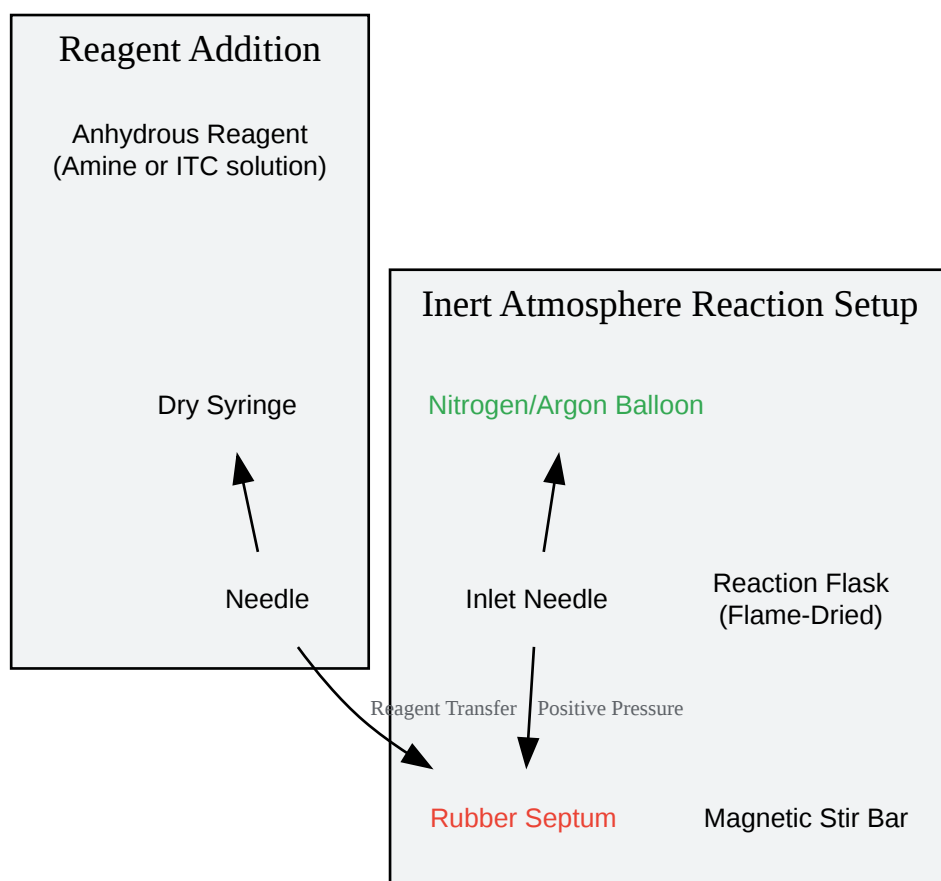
Reagent Addition

Anhydrous Reagent
(Amine or ITC solution)

Dry Syringe

Needle

Inert Atmosphere Reaction Setup

Nitrogen/Argon Balloon

Inlet Needle

Reaction Flask
(Flame-Dried)

Reagent Transfer

Positive Pressure

Rubber Septum

Magnetic Stir Bar